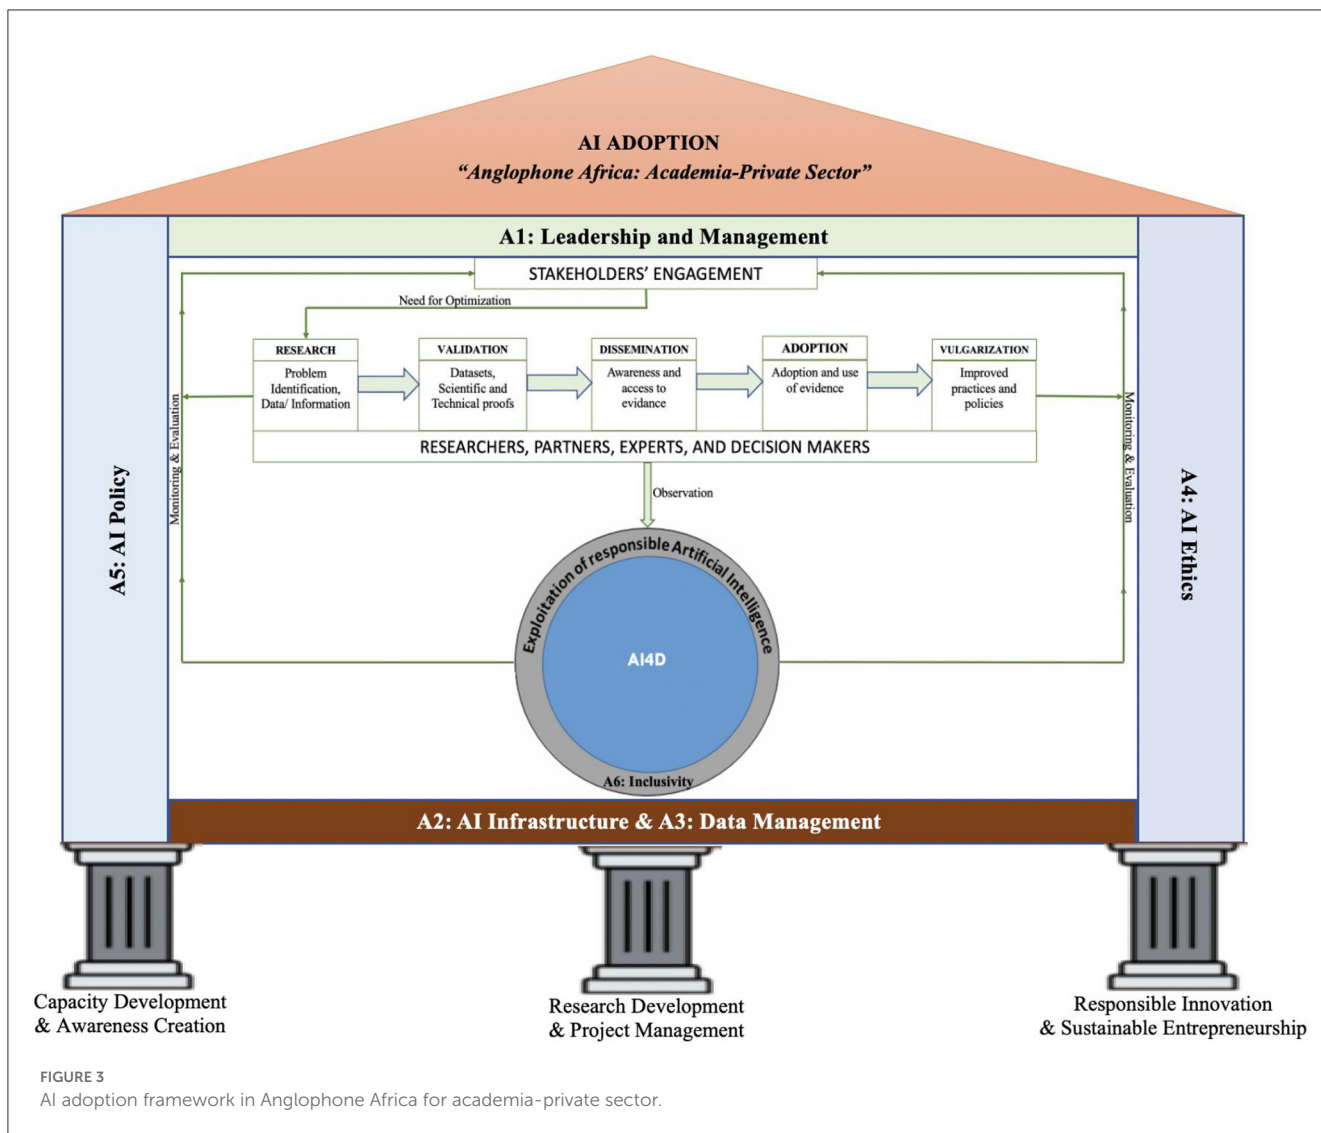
AI ADOPTION
*"Anglophone Africa: Academia-Private Sector"*

A1: Leadership and Management

STAKEHOLDERS' ENGAGEMENT

Need for Optimization

A5: AI Policy

Monitoring & Evaluation

RESEARCH
Problem Identification, Data/ Information

VALIDATION
Datasets, Scientific and Technical proofs

DISSEMINATION
Awareness and access to evidance

ADOPTION
Adoption and use of evidence

VULGARIZATION
Improved practices and policies

Monitoring & Evaluation

A4: AI Ethics

RESEARCHERS, PARTNERS, EXPERTS, AND DECISION MAKERS

Observation

Exploitation of responsible Artificial Intelligence

AI4D

A6: Inclusivity

A2: AI Infrastructure & A3: Data Management

Capacity Development & Awareness Creation

Research Development & Project Management

Responsible Innovation & Sustainable Entrepreneurship

FIGURE 3
AI adoption framework in Anglophone Africa for academia-private sector.